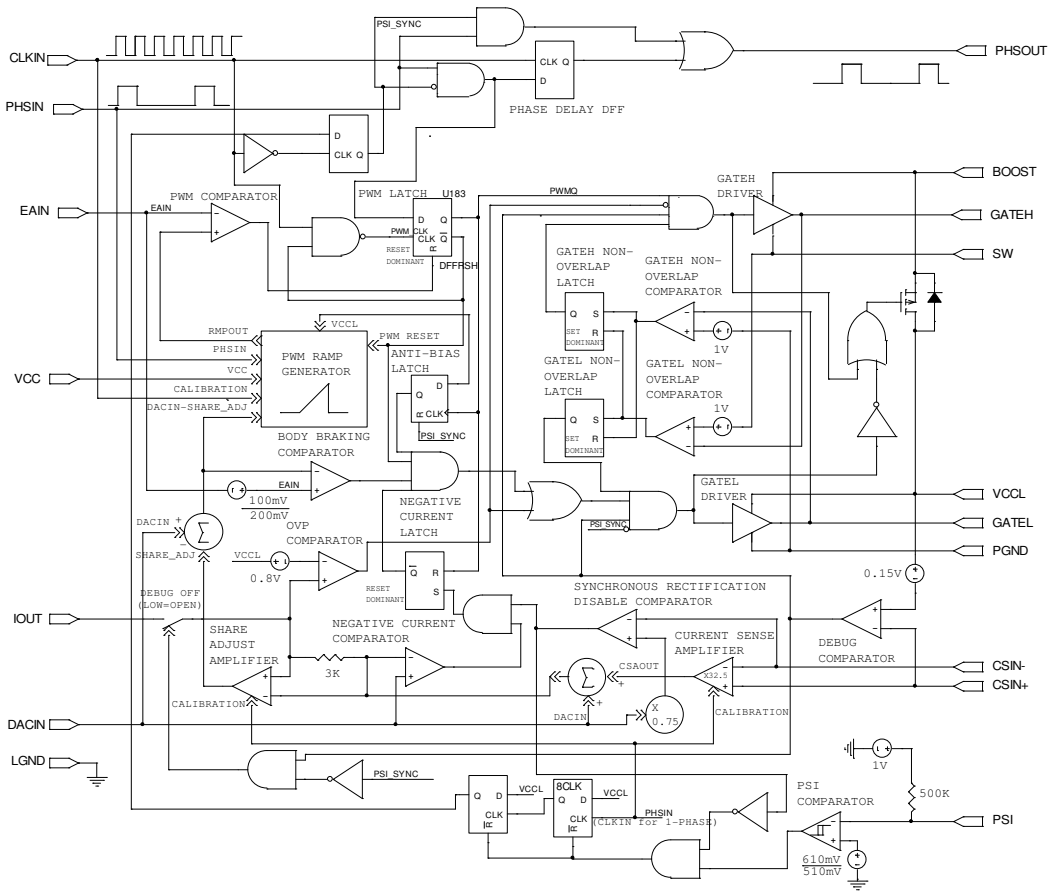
PSI_SYNC

CLKIN

PHSOUT

CLK Q
D

PHSIN

PHASE DELAY DFF

D
CLK Q

BOOST

GATEH DRIVER

PWM LATCH U183

PWMQ

EAIN

EAIN

PWM COMPARATOR

GATEH

D Q
PWM CLK
CLK $\bar{Q}$
R
RESET DOMINANT

DFFRSH

SW

GATEH NON-OVERLAP LATCH

GATEH NON-OVERLAP COMPARATOR

VCCL

RMPOUT

PWM RESET

Q S
SET DOMINANT R

PHSIN

PWM RAMP GENERATOR

ANTI-BIAS LATCH

1V

VCC

VCC

GATEL NON-OVERLAP LATCH

GATEL NON-OVERLAP COMPARATOR

CALIBRATION

D
R CLK

DACIN-SHARE_ADJ

Q S
SET DOMINANT R

1V

PSI_SYNC

BODY BRAKING COMPARATOR

EAIN

100mV
200mV

GATEL DRIVER

VCCL

DACIN

NEGATIVE CURRENT LATCH

PSI_SYNC

GATEL

SHARE_ADJ

OVP COMPARATOR

PGND

VCCL

$\bar{Q}$ R
RESET DOMINANT S

0.8V

0.15V

SYNCHRONOUS RECTIFICATION DISABLE COMPARATOR

DEBUG OFF (LOW=OPEN)

IOUT

SHARE ADJUST AMPLIFIER

NEGATIVE CURRENT COMPARATOR

CURRENT SENSE AMPLIFIER

DEBUG COMPARATOR

CSIN-

3K

CSAOUT

X32.5

CSIN+

CALIBRATION

CALIBRATION

DACIN

X 0.75

DACIN

LGND

1V

PSI_SYNC

8CLK

VCCL

VCCL

PSI COMPARATOR

500K

Q D
CLK
R

Q D
CLK
R

PHSIN
(CLKIN for 1-PHASE)

PSI

610mV
510mV